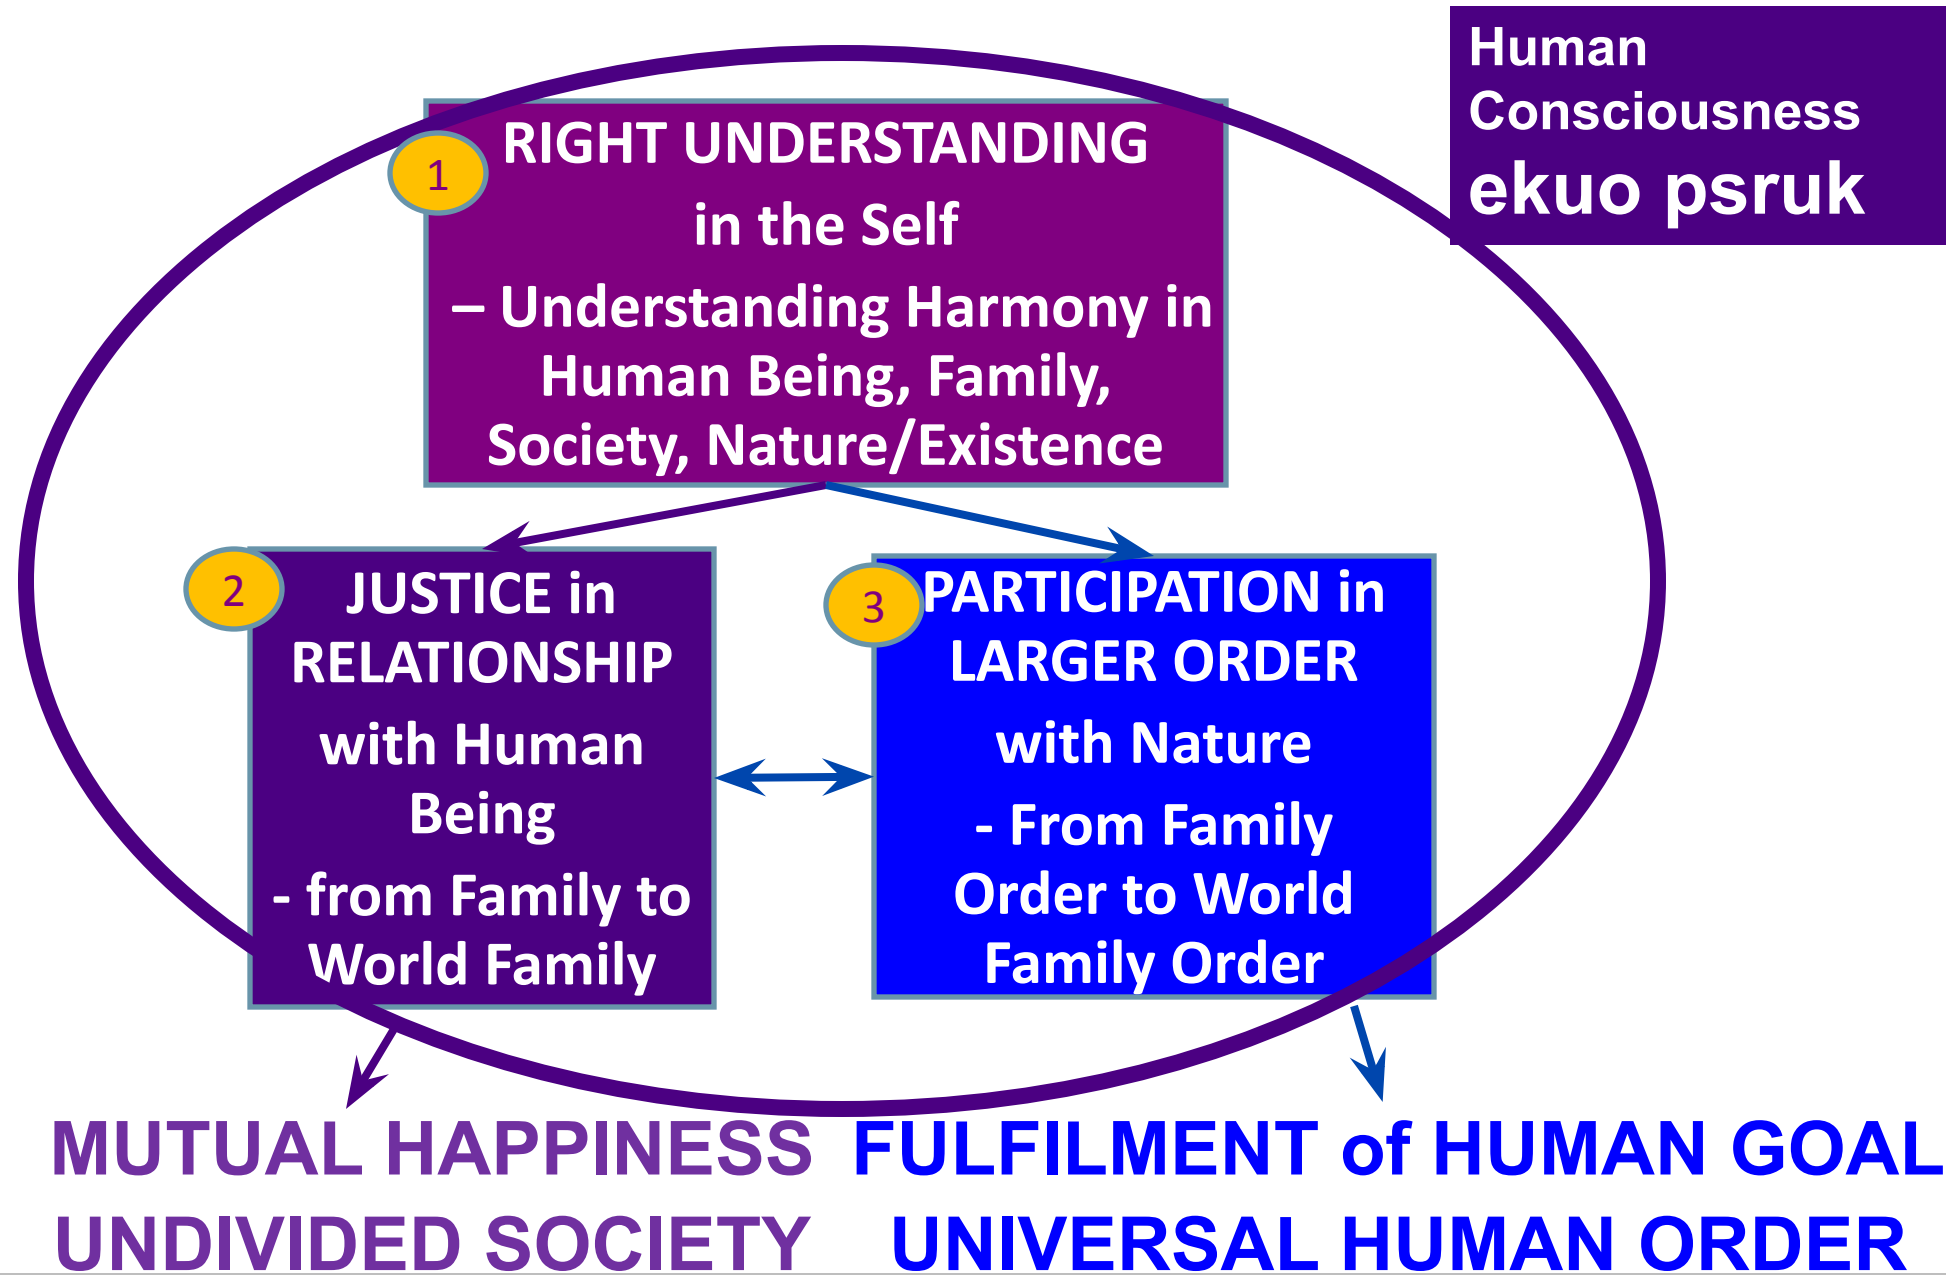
Human Consciousness
ekuo psruk

1
RIGHT UNDERSTANDING in the Self
– Understanding Harmony in Human Being, Family, Society, Nature/Existence

2
JUSTICE in RELATIONSHIP with Human Being
- from Family to World Family

3
PARTICIPATION in LARGER ORDER with Nature
- From Family Order to World Family Order

MUTUAL HAPPINESS
UNDIVIDED SOCIETY

FULFILMENT of HUMAN GOAL
UNIVERSAL HUMAN ORDER